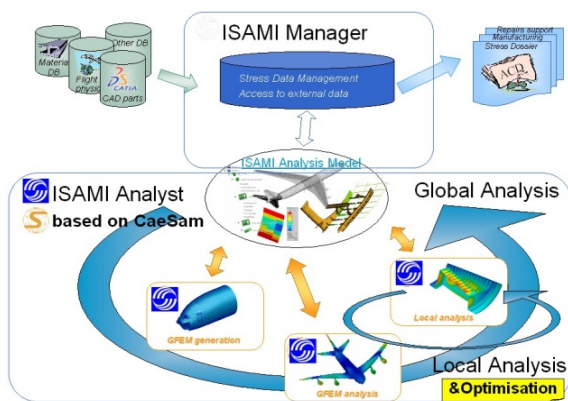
ISAMI Manager

Material DB

Flight physics

Other DB

CATIA

CAD parts

Stress Data Management
Access to external data

Repairs support
Manufacturing
Stress Dossier

ACD

ISAMI Analysis Model

ISAMI Analyst

based on CaeSam

Global Analysis

Local analysis

GFEM generation

GFEM analysis

Local Analysis

&Optimisation